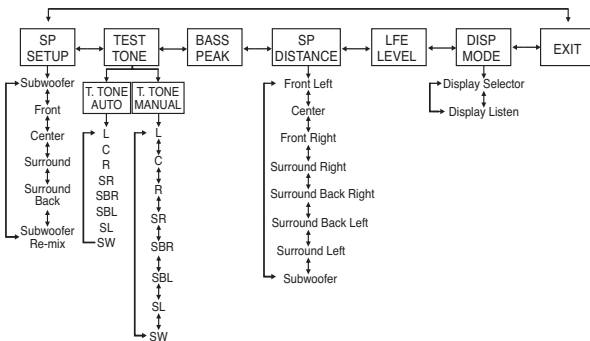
SP SETUP
TEST TONE
BASS PEAK
SP DISTANCE
LFE LEVEL
DISP MODE
EXIT

Subwoofer
Front
Center
Surround
Surround Back
Subwoofer Re-mix

T. TONE AUTO
L
C
R
SR
SBR
SBL
SL
SW

T. TONE MANUAL
L
C
R
SR
SBR
SBL
SL
SW

Front Left
Center
Front Right
Surround Right
Surround Back Right
Surround Back Left
Surround Left
Subwoofer

Display Selector
Display Listen